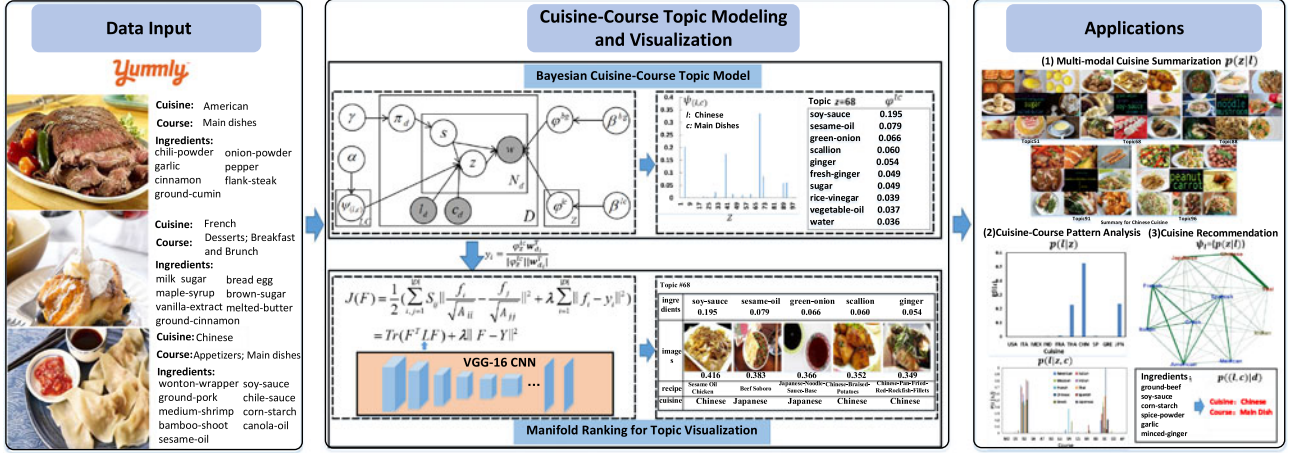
Data Input

Yummly

Cuisine: American
Course: Main dishes
Ingredients:
chili-powder onion-powder
garlic pepper
cinnamon flank-steak
ground-cumin

Cuisine: French
Course: Desserts; Breakfast and Brunch
Ingredients:
milk sugar bread egg
maple-syrup brown-sugar
vanilla-extract melted-butter
ground-cinnamon

Cuisine: Chinese
Course: Appetizers; Main dishes
Ingredients:
wonton-wrapper soy-sauce
ground-pork chile-sauce
medium-shrimp corn-starch
bamboo-shoot canola-oil
sesame-oil

Cuisine-Course Topic Modeling and Visualization

Bayesian Cuisine-Course Topic Model

$\gamma$ $\pi_d$ $s$ $w$ $\varphi^{bg}$ $\beta^{bg}$ $\alpha$ $z$ $N_d$ $\psi_{(l,c)}$ $LC$ $l_d$ $c_d$ $D$ $\varphi^{lc}$ $\beta^{lc}$

$\psi_{(l,c)}$
l: Chinese
c: Main Dishes
$z$

Topic $z$=68 $\varphi^{lc}$
| soy-sauce | 0.195 |
|---|---|
| sesame-oil | 0.079 |
| green-onion | 0.066 |
| scallion | 0.060 |
| ginger | 0.054 |
| fresh-ginger | 0.049 |
| sugar | 0.049 |
| rice-vinegar | 0.039 |
| vegetable-oil | 0.037 |
| water | 0.036 |

$y_i = \frac{\varphi_z^{lc} \mathbf{w}_{d_i}}{\|\varphi_z^{lc}\| \|\mathbf{w}_{d_i}\|}$

$J(F) = \frac{1}{2}(\sum_{i,j=1}^{|D|} S_{ij} \| \frac{f_i}{\sqrt{A_{ii}}} - \frac{f_j}{\sqrt{A_{jj}}} \|^2 + \lambda \sum_{i=1}^{|D|} \| f_i - y_i \|^2)$
$= Tr(F^T LF) + \lambda \| F - Y \|^2$

VGG-16 CNN ...

Topic #68
| ingredients | soy-sauce 0.195 | sesame-oil 0.079 | green-onion 0.066 | scallion 0.060 | ginger 0.054 |
|---|---|---|---|---|---|
| images | 0.416 | 0.383 | 0.366 | 0.352 | 0.349 |
| recipe | Sesame Oil Chicken | Beef Soboro | Japanese-Noodle-Sauce-Base | Chinese-Braised-Potatoes | Chinese-Pan-Fried-Red-Rockfish-Fillets |
| cuisine | Chinese | Japanese | Japanese | Chinese | Chinese |

Manifold Ranking for Topic Visualization

Applications

(1) Multi-modal Cuisine Summarization $p(z|l)$
Topic51 Topic68 Topic88 Topic51 Summary for Chinese Cuisine Topic96

(2)Cuisine-Course Pattern Analysis $p(l|z)$
USA ITA MEX IND FRA THA CHN SP GRE JPN
Cuisine
$p(l|z,c)$

(3)Cuisine Recommendation $\psi_l=(p(z|l))$

Ingredients$_3$
ground-beef
soy-sauce
corn-starch
spice-powder
garlic
minced-ginger
$p((l,c)|d)$
Cuisine: Chinese
Course: Main Dish